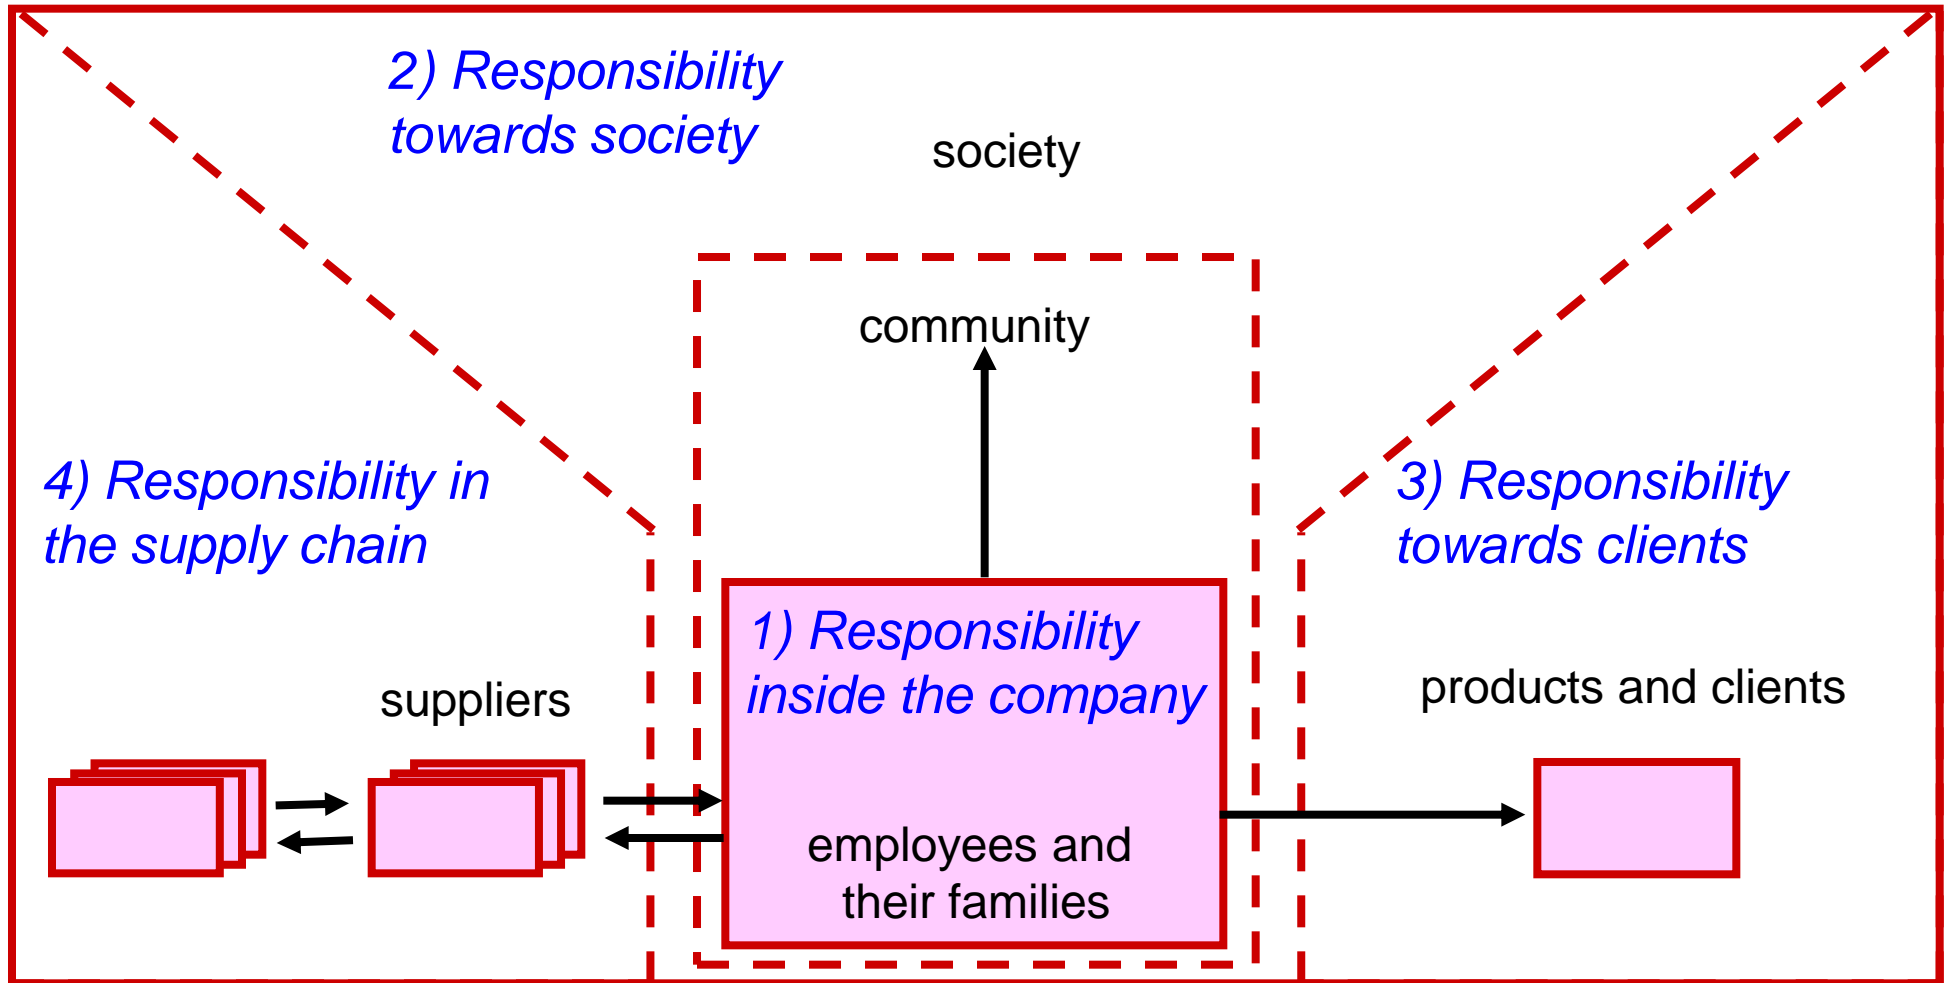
2) Responsibility towards society

society

community

4) Responsibility in the supply chain

3) Responsibility towards clients

1) Responsibility inside the company

suppliers

products and clients

employees and their families